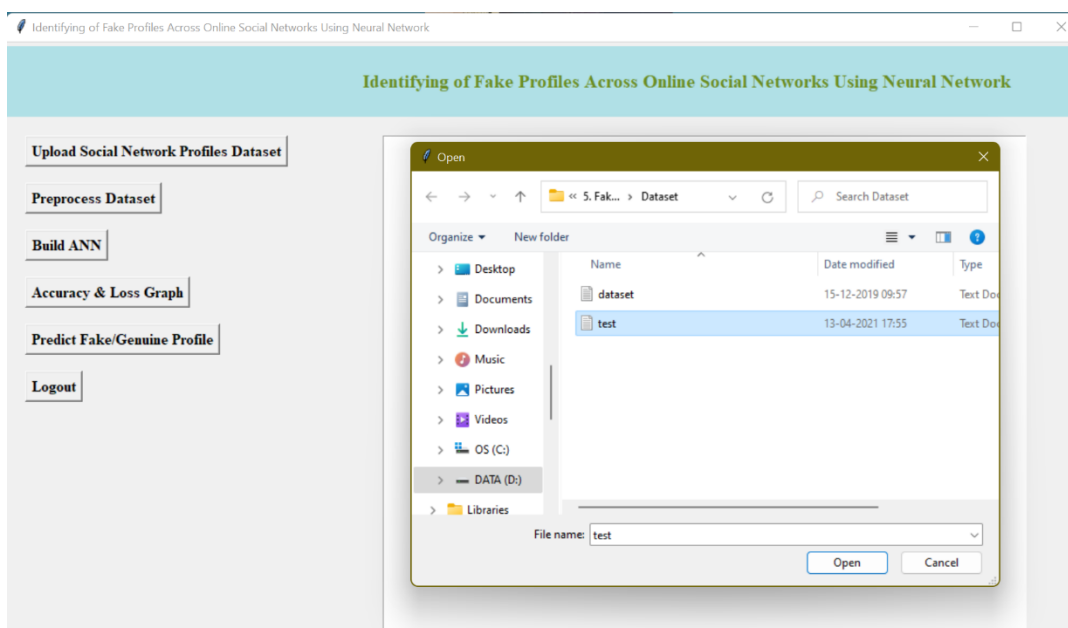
Identifying of Fake Profiles Across Online Social Networks Using Neural Network

Identifying of Fake Profiles Across Online Social Networks Using Neural Network

Upload Social Network Profiles Dataset

Preprocess Dataset

Build ANN

Accuracy & Loss Graph

Predict Fake/Genuine Profile

Logout

Open

« 5. Fak... › Dataset

Search Dataset

Organize ▾ New folder

Desktop
Documents
Downloads
Music
Pictures
Videos
OS (C:)
DATA (D:)
Libraries

| Name | Date modified | Type |
|---|---|---|
| dataset | 15-12-2019 09:57 | Text Doc |
| test | 13-04-2021 17:55 | Text Doc |

File name: test

Open Cancel